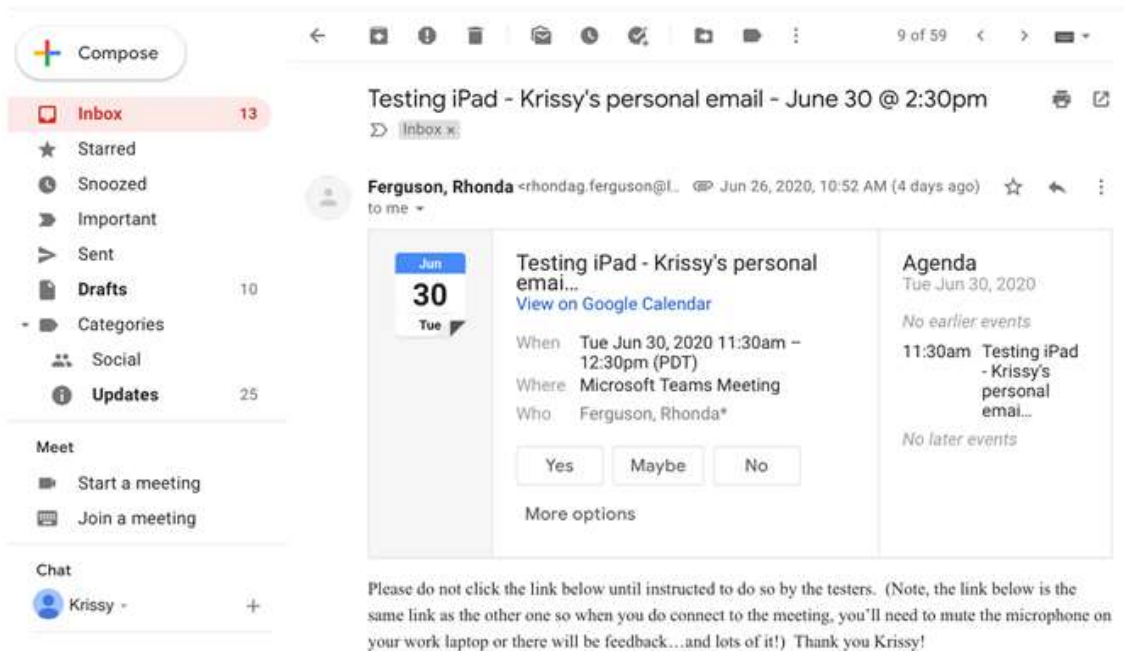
Compose

Inbox 13
Starred
Snoozed
Important
Sent
Drafts 10
Categories
Social
Updates 25

Meet
Start a meeting
Join a meeting

Chat
Krissy

9 of 59

Testing iPad - Krissy's personal email - June 30 @ 2:30pm

Inbox ×

Ferguson, Rhonda <rhondag.ferguson@l... Jun 26, 2020, 10:52 AM (4 days ago)
to me

Jun
30
Tue

Testing iPad - Krissy's personal emai...
View on Google Calendar

When Tue Jun 30, 2020 11:30am – 12:30pm (PDT)
Where Microsoft Teams Meeting
Who Ferguson, Rhonda*

Yes Maybe No
More options

Agenda
Tue Jun 30, 2020
No earlier events
11:30am Testing iPad - Krissy's personal emai...
No later events

Please do not click the link below until instructed to do so by the testers. (Note, the link below is the same link as the other one so when you do connect to the meeting, you'll need to mute the microphone on your work laptop or there will be feedback…and lots of it!) Thank you Krissy!